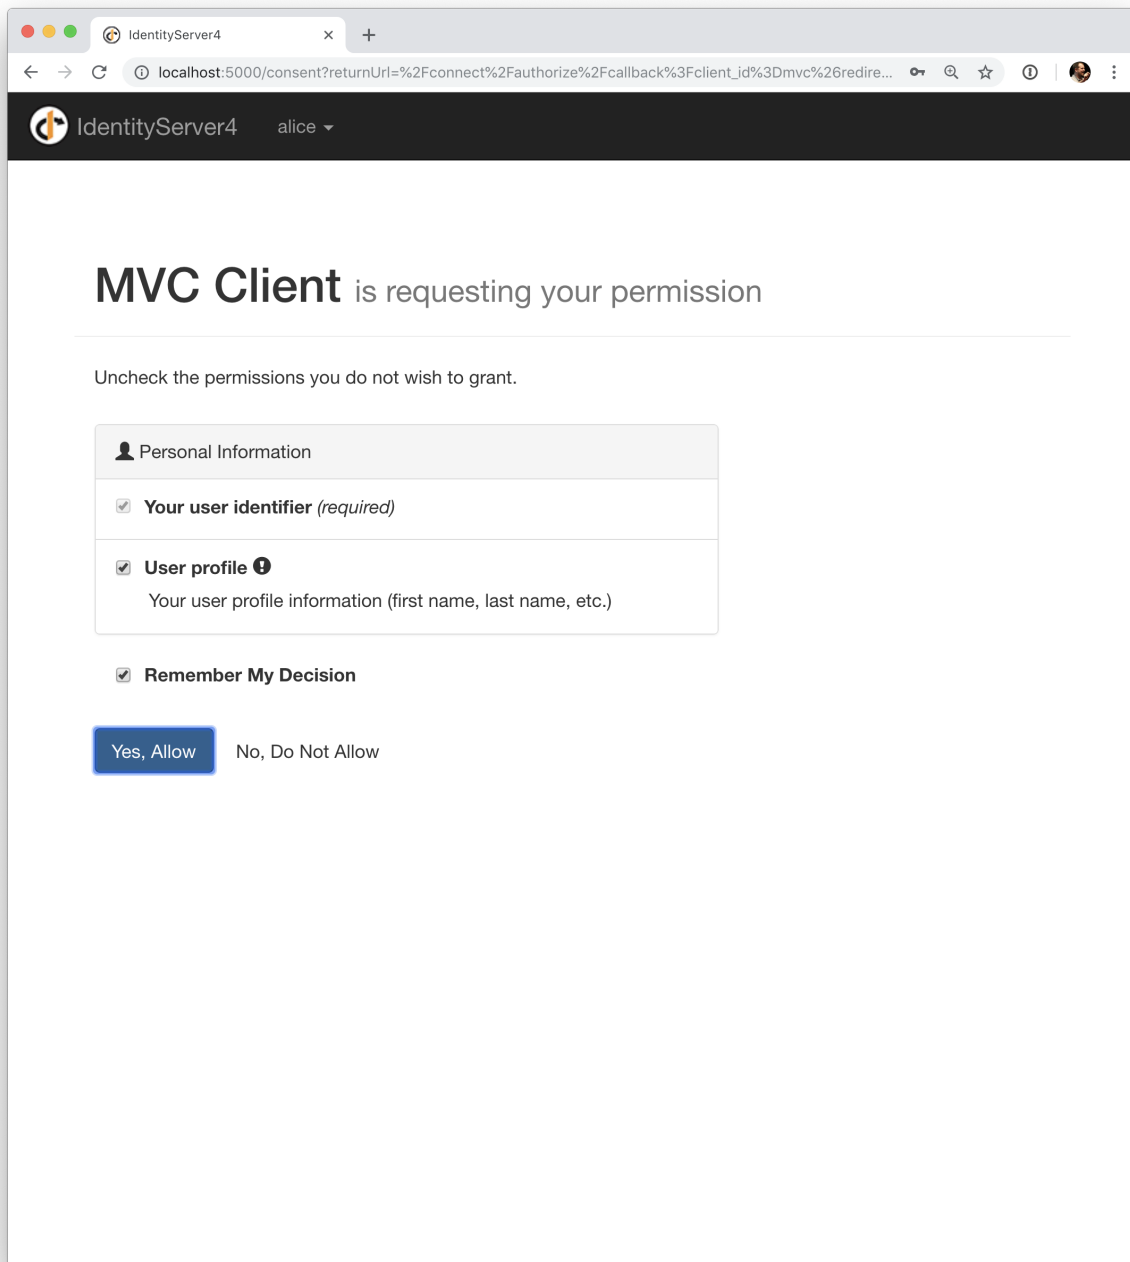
IdentityServer4

localhost:5000/consent?returnUrl=%2Fconnect%2Fauthorize%2Fcallback%3Fclient_id%3Dmvc%26redire...

IdentityServer4 alice

MVC Client is requesting your permission

Uncheck the permissions you do not wish to grant.

Personal Information

Your user identifier (required)

User profile

Your user profile information (first name, last name, etc.)

Remember My Decision

Yes, Allow

No, Do Not Allow